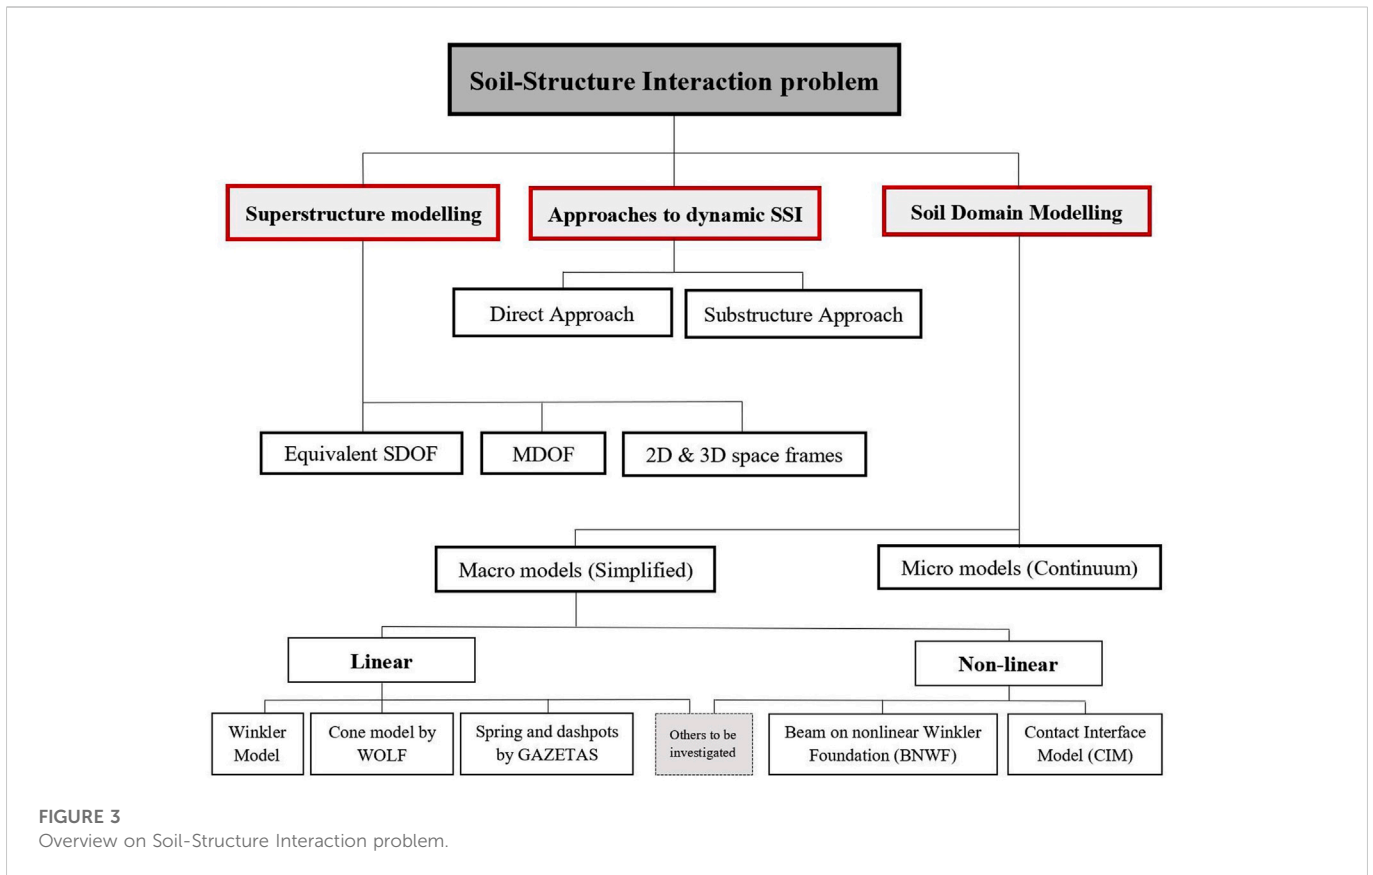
Soil-Structure Interaction problem

Superstructure modelling

Approaches to dynamic SSI

Soil Domain Modelling

Direct Approach

Substructure Approach

Equivalent SDOF

MDOF

2D & 3D space frames

Macro models (Simplified)

Micro models (Continuum)

Linear

Non-linear

Winkler Model

Cone model by WOLF

Spring and dashpots by GAZETAS

Others to be investigated

Beam on nonlinear Winkler Foundation (BNWF)

Contact Interface Model (CIM)

FIGURE 3
Overview on Soil-Structure Interaction problem.